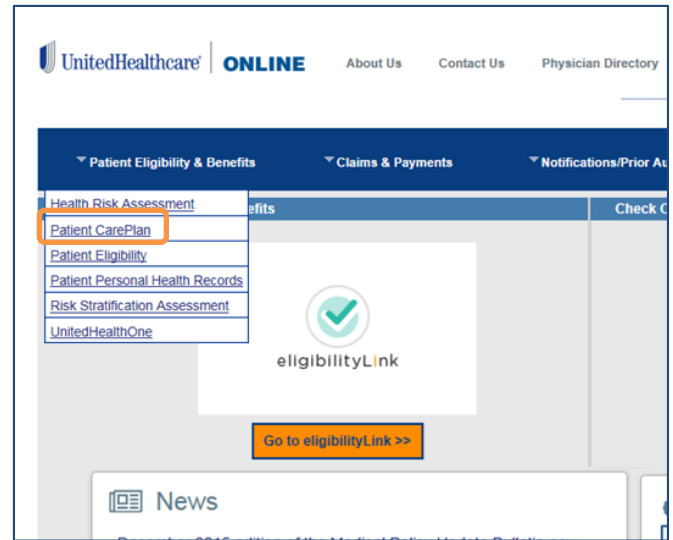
UnitedHealthcare | ONLINE

About Us
Contact Us
Physician Directory

Patient Eligibility & Benefits
Claims & Payments
Notifications/Prior Au

Health Risk Assessment
Patient CarePlan
Patient Eligibility
Patient Personal Health Records
Risk Stratification Assessment
UnitedHealthOne

efits
Check C

eligibilityLink

Go to eligibilityLink >>

News

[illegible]